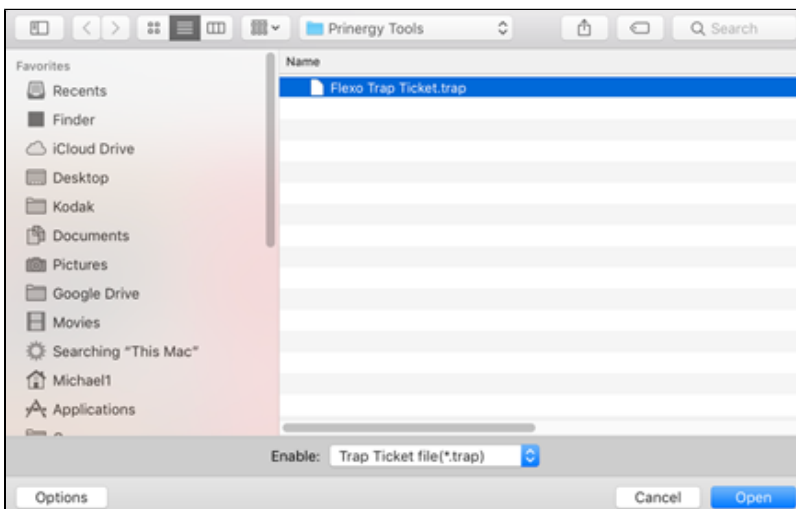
Prinergy Tools

Search

Favorites

Recents

Finder

iCloud Drive

Desktop

Kodak

Documents

Pictures

Google Drive

Movies

Searching "This Mac"

Michael1

Applications

Name

Flexo Trap Ticket.trap

Enable: Trap Ticket file(*.trap)

Options

Cancel

Open